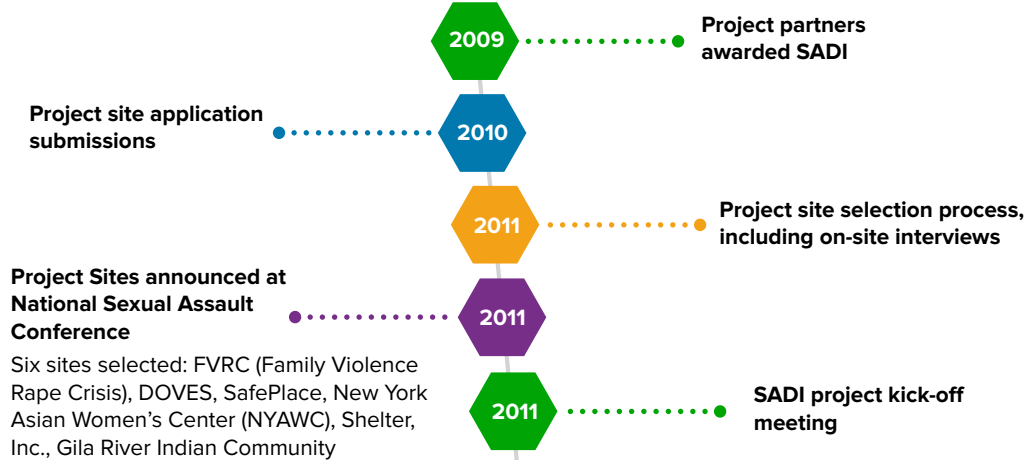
2009

Project partners awarded SADI

Project site application submissions

2010

2011

Project site selection process, including on-site interviews

Project Sites announced at National Sexual Assault Conference

Six sites selected: FVRC (Family Violence Rape Crisis), DOVES, SafePlace, New York Asian Women's Center (NYAWC), Shelter, Inc., Gila River Indian Community

2011

2011

SADI project kick-off meeting